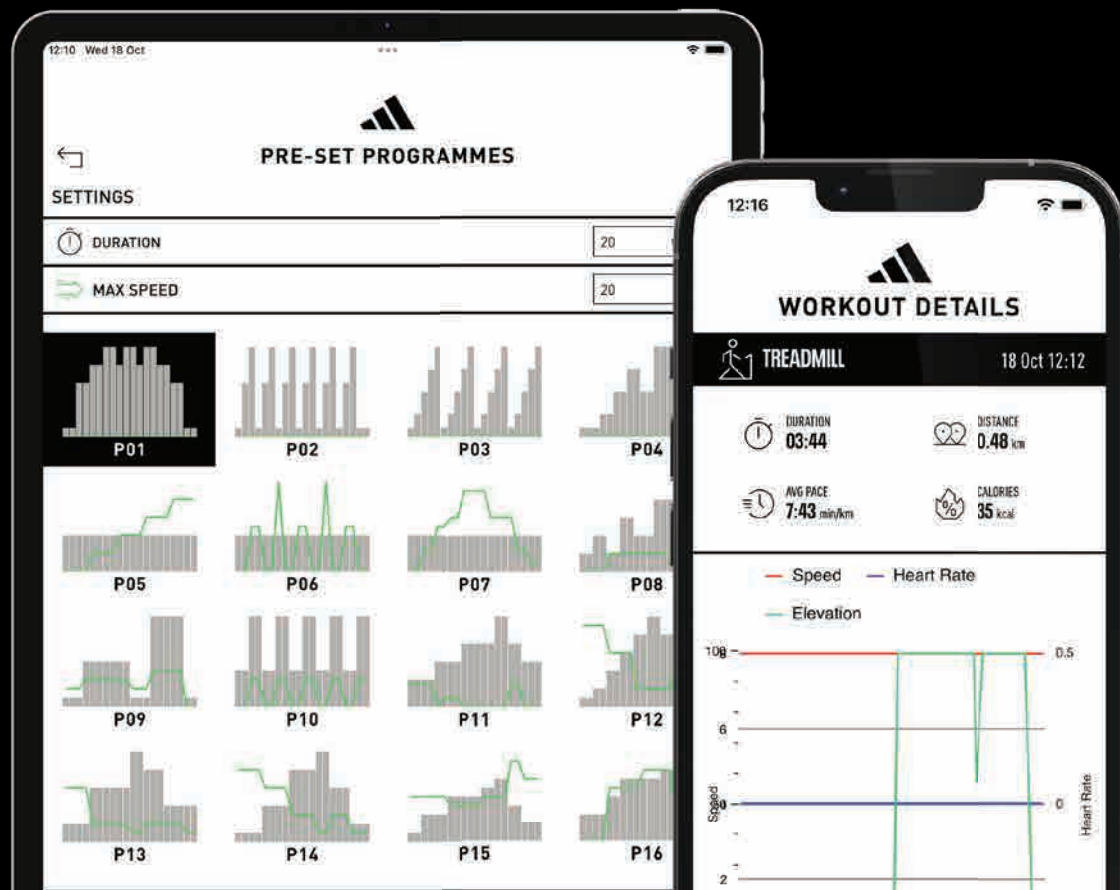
12:10 Wed 18 Oct

PRE-SET PROGRAMMES

SETTINGS

DURATION 20

MAX SPEED 20

P01 P02 P03 P04

P05 P06 P07 P08

P09 P10 P11 P12

P13 P14 P15 P16

12:16

WORKOUT DETAILS

TREADMILL 18 Oct 12:12

DURATION 03:44

DISTANCE 0.48 km

AVG PACE 7:43 min/km

CALORIES 35 kcal

Speed Heart Rate

Elevation

108 0.5

6

Speed 0 0 Heart Rate

2